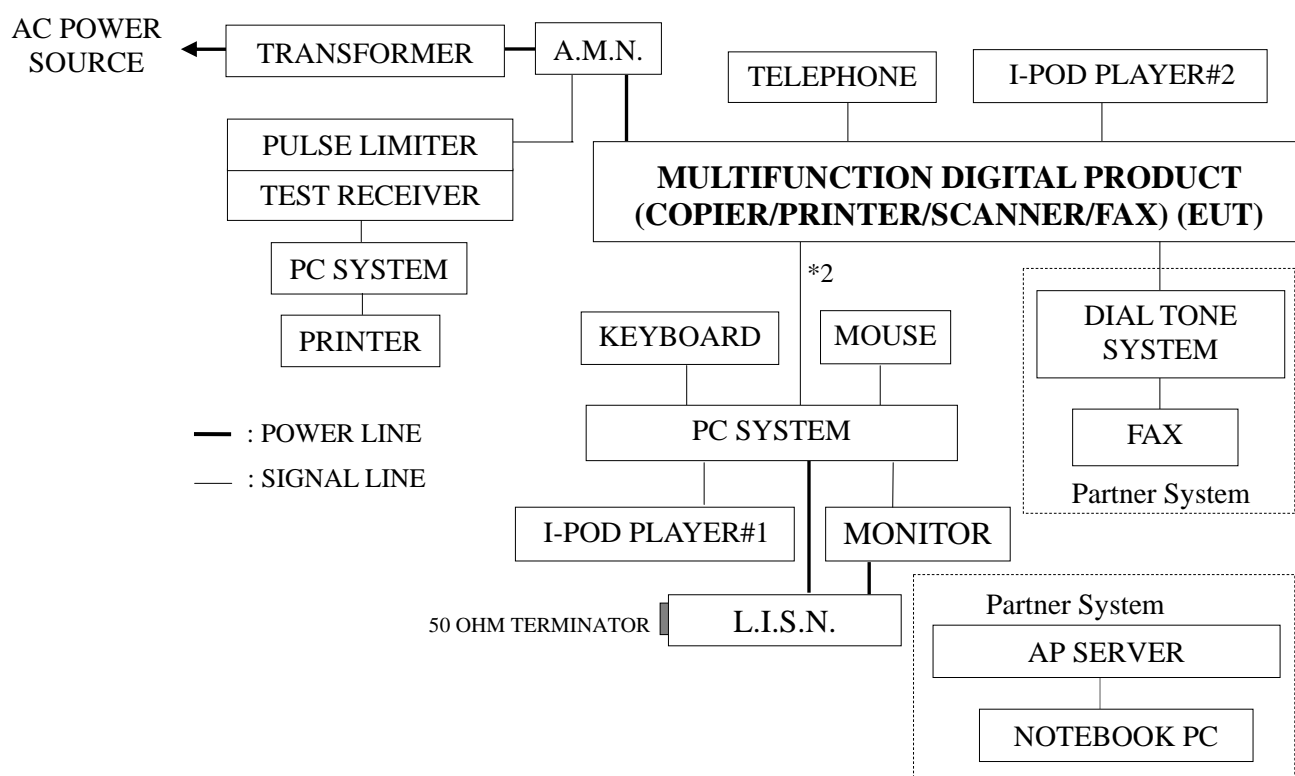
AC POWER SOURCE

TRANSFORMER

A.M.N.

TELEPHONE

I-POD PLAYER#2

PULSE LIMITER

TEST RECEIVER

MULTIFUNCTION DIGITAL PRODUCT (COPIER/PRINTER/SCANNER/FAX) (EUT)

PC SYSTEM

*2

PRINTER

KEYBOARD

MOUSE

DIAL TONE SYSTEM

: POWER LINE

: SIGNAL LINE

PC SYSTEM

FAX

Partner System

I-POD PLAYER#1

MONITOR

50 OHM TERMINATOR

L.I.S.N.

Partner System

AP SERVER

NOTEBOOK PC